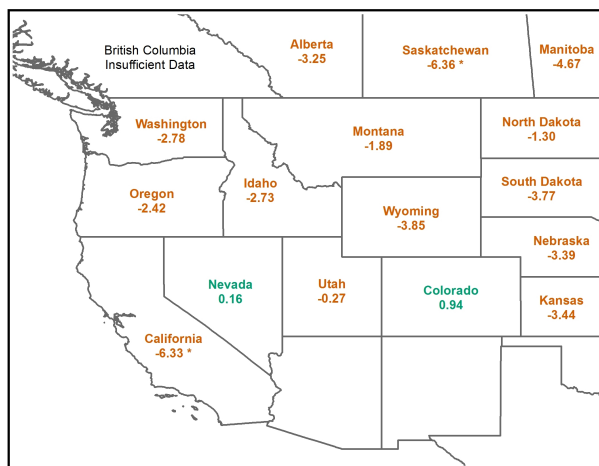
British Columbia
Insufficient Data

Alberta
-3.25

Saskatchewan
-6.36 *

Manitoba
-4.67

Washington
-2.78

Montana
-1.89

North Dakota
-1.30

Oregon
-2.42

Idaho
-2.73

South Dakota
-3.77

Wyoming
-3.85

Nebraska
-3.39

Nevada
0.16

Utah
-0.27

Colorado
0.94

Kansas
-3.44

California
-6.33 *